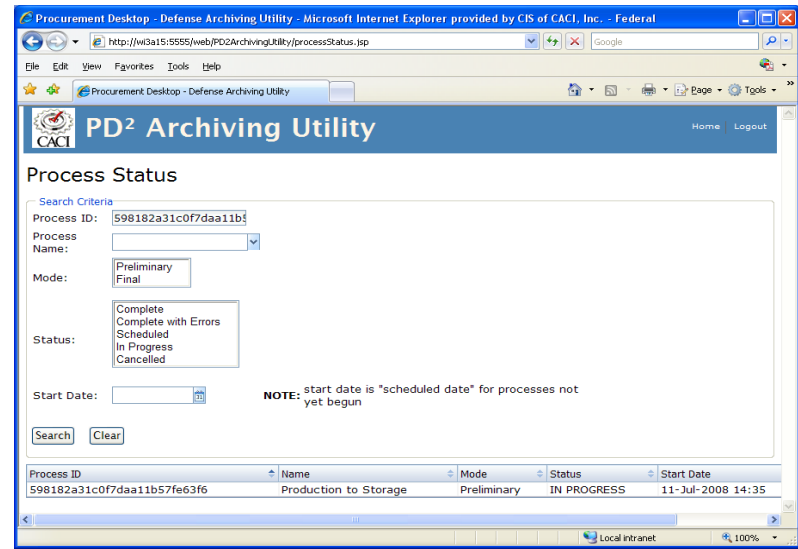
Procurement Desktop - Defense Archiving Utility - Microsoft Internet Explorer provided by CIS of CACI, Inc. - Federal

http://wi3a15:5555/web/PD2ArchivingUtility/processStatus.jsp

Google

File Edit View Favorites Tools Help

Procurement Desktop - Defense Archiving Utility

Page Tools

CACI

PD² Archiving Utility

Home Logout

Process Status

Search Criteria

Process ID: 598182a31c0f7daa11b5

Process Name:

Mode: Preliminary Final

Status: Complete Complete with Errors Scheduled In Progress Cancelled

Start Date:

NOTE: start date is "scheduled date" for processes not yet begun

Search Clear

| Process ID | Name | Mode | Status | Start Date |
|---|---|---|---|---|
| 598182a31c0f7daa11b57fe63f6 | Production to Storage | Preliminary | IN PROGRESS | 11-Jul-2008 14:35 |

Local intranet

100%